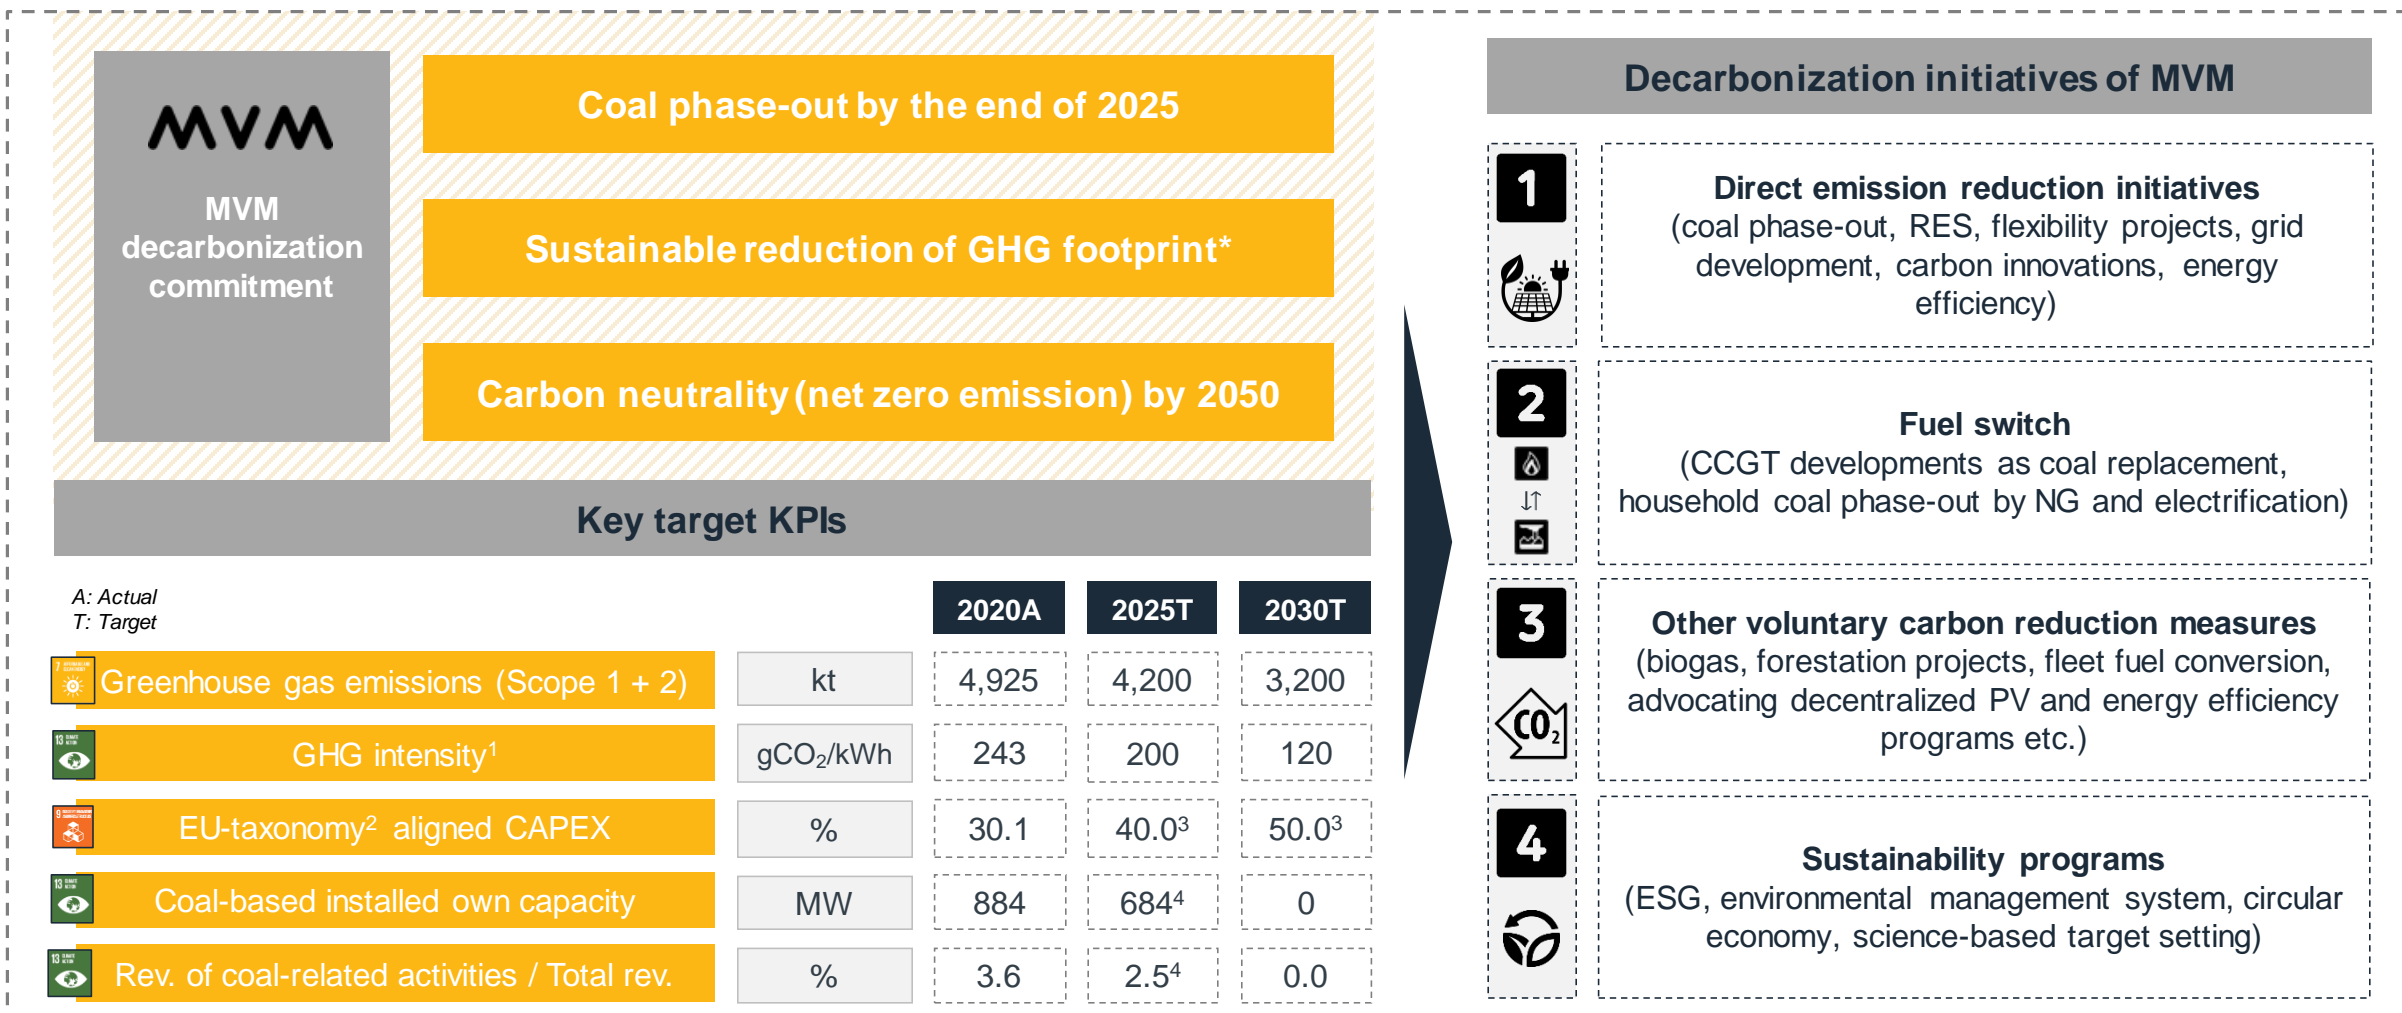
MVM

MVM decarbonization commitment

Coal phase-out by the end of 2025

Sustainable reduction of GHG footprint*

Carbon neutrality (net zero emission) by 2050

Key target KPIs

A: Actual
T: Target

| | | 2020A | 2025T | 2030T |
|---|---|---|---|---|
| Greenhouse gas emissions (Scope 1 + 2) | kt | 4,925 | 4,200 | 3,200 |
| GHG intensity$^1$ | $gCO_2$/kWh | 243 | 200 | 120 |
| EU-taxonomy$^2$ aligned CAPEX | % | 30.1 | 40.0$^3$ | 50.0$^3$ |
| Coal-based installed own capacity | MW | 884 | 684$^4$ | 0 |
| Rev. of coal-related activities / Total rev. | % | 3.6 | 2.5$^4$ | 0.0 |

Decarbonization initiatives of MVM

1
Direct emission reduction initiatives
(coal phase-out, RES, flexibility projects, grid development, carbon innovations, energy efficiency)

2
Fuel switch
(CCGT developments as coal replacement, household coal phase-out by NG and electrification)

3
$CO_2$
Other voluntary carbon reduction measures
(biogas, forestation projects, fleet fuel conversion, advocating decentralized PV and energy efficiency programs etc.)

4
Sustainability programs
(ESG, environmental management system, circular economy, science-based target setting)